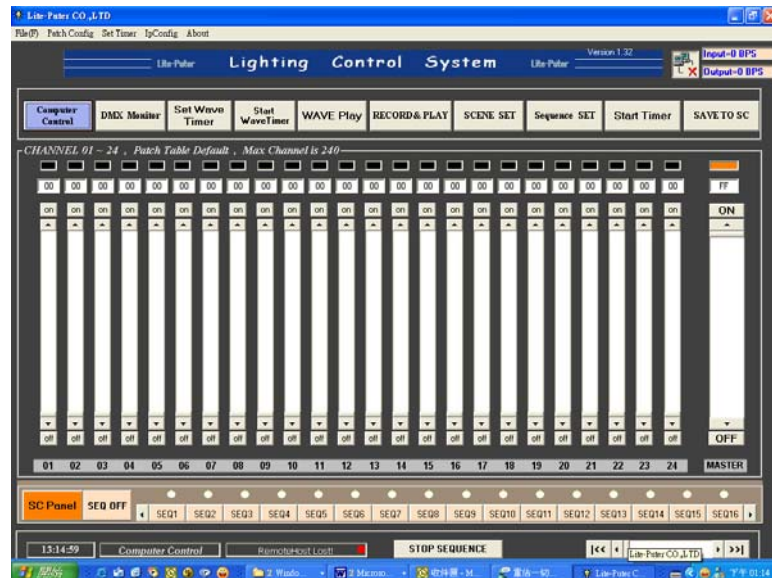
Lite-Puter CO.,LTD

File(F) Patch Config Set Timer IpConfig About

Lite-Puter Lighting Control System Lite-Puter Version 1.32

Input-0 BPS
Output-0 BPS

Computer Control | DMX Monitor | Set Wave Timer | Start WaveTimer | WAVE Play | RECORD&PLAY | SCENE SET | Sequence SET | Start Timer | SAVE TO SC

CHANNEL 01 ~ 24 , Patch Table Default , Max Channel is 240

00 00 00 00 00 00 00 00 00 00 00 00 00 00 00 00 00 00 00 00 00 00 00 00 FF

on on on on on on on on on on on on on on on on on on on on on on on on ON

off off off off off off off off off off off off off off off off off off off off off off off off OFF

01 02 03 04 05 06 07 08 09 10 11 12 13 14 15 16 17 18 19 20 21 22 23 24 MASTER

SC Panel | SEQ OFF | SEQ1 | SEQ2 | SEQ3 | SEQ4 | SEQ5 | SEQ6 | SEQ7 | SEQ8 | SEQ9 | SEQ10 | SEQ11 | SEQ12 | SEQ13 | SEQ14 | SEQ15 | SEQ16

13:14:59 | Computer Control | RemoteHost Lost! | STOP SEQUENCE | |<< | Lite-Puter CO.,LTD | >>|

開始 | 2 Windo... | 2 Micro... | 收件匣 - M... | 畫伍一切 | Lite-Puter C... | 下午 01:14